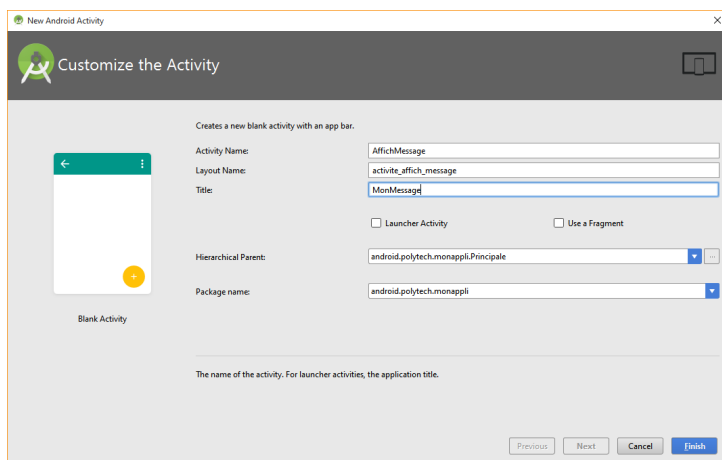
New Android Activity

Customize the Activity

Creates a new blank activity with an app bar.

Activity Name: AffichMessage

Layout Name: activite_affich_message

Title: MonMessage

Launcher Activity

Use a Fragment

Hierarchical Parent: android.polytech.monappli.Principale

...

Package name: android.polytech.monappli

Blank Activity

The name of the activity. For launcher activities, the application title.

Previous

Next

Cancel

Finish